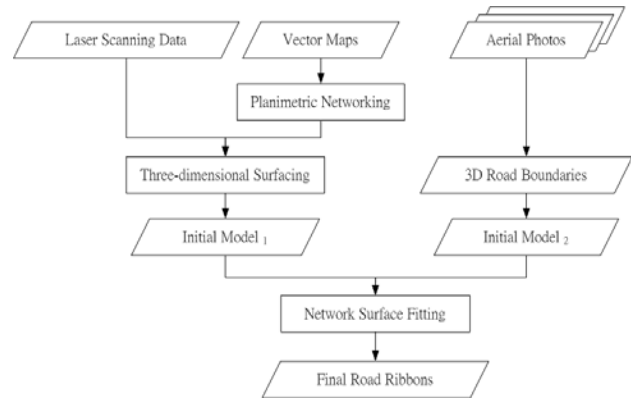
Laser Scanning Data

Vector Maps

Aerial Photos

Planimetric Networking

Three-dimensional Surfacing

3D Road Boundaries

Initial Model $_1$

Initial Model $_2$

Network Surface Fitting

Final Road Ribbons